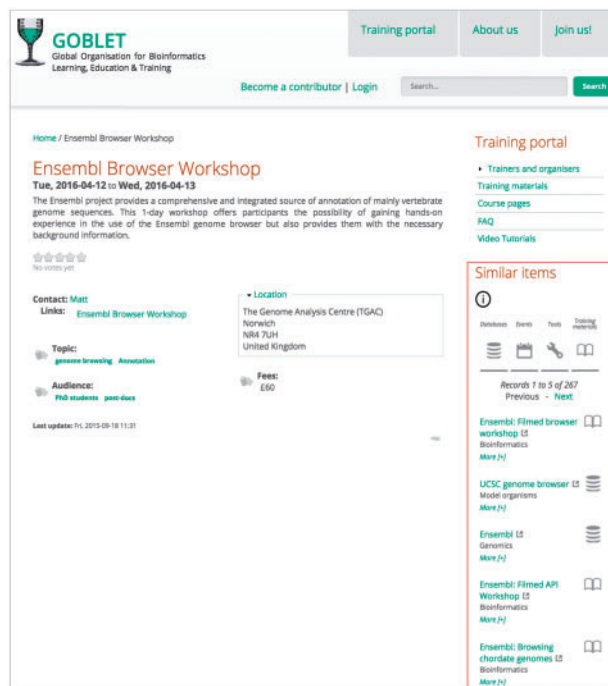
GOBLET
Global Organisation for Bioinformatics Learning, Education & Training

Training portal
About us
Join us!

Become a contributor | Login
Search...
Search

Home / Ensembl Browser Workshop

Ensembl Browser Workshop
Tue, 2016-04-12 to Wed, 2016-04-13

The Ensembl project provides a comprehensive and integrated source of annotation of mainly vertebrate genome sequences. This 1-day workshop offers participants the possibility of gaining hands-on experience in the use of the Ensembl genome browser but also provides them with the necessary background information.

No votes yet

Contact: Matt
Links: Ensembl Browser Workshop

Location
The Genome Analysis Centre (TGAC)
Norwich
NR4 7UH
United Kingdom

Topic:
genome browsing Annotation

Audience:
PhD students post-docs

Fees:
£60

Last update: Fri, 2015-09-18 11:31

Training portal
Trainers and organisers
Training materials
Course pages
FAQ
Video Tutorials

Similar items

Databases Events Tools Training materials

Records 1 to 5 of 267
Previous - Next

Ensembl: Filmed browser workshop
Bioinformatics
More [+]

UCSC genome browser
Model organisms
More [+]

Ensembl
Genomics
More [+]

Ensembl: Filmed API Workshop
Bioinformatics
More [+]

Ensembl: Browsing chordate genomes
Bioinformatics
More [+]